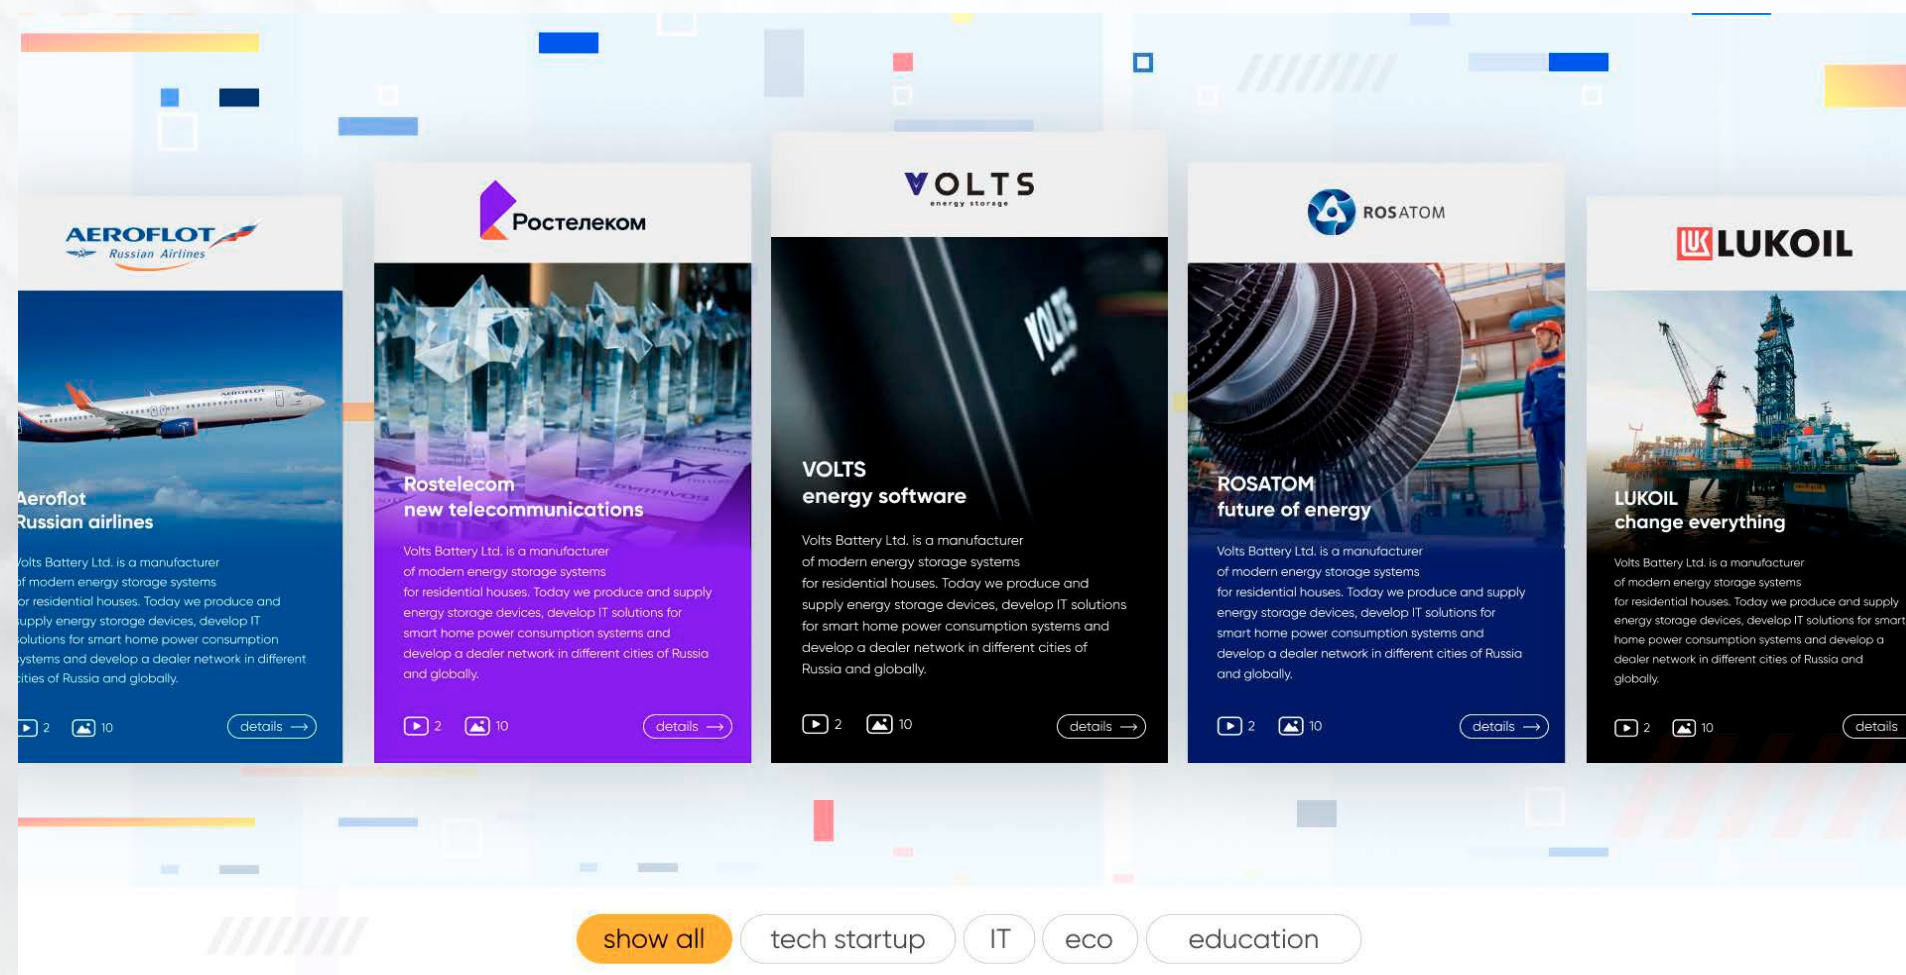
AEROFLOT
Russian Airlines

Aeroflot
Russian airlines

olts Battery Ltd. is a manufacturer f modern energy storage systems or residential houses. Today we produce and upply energy storage devices, develop IT olutions for smart home power consumption ystems and develop a dealer network in different ities of Russia and globally.

2 10 details

Ростелеком

Rostelecom
new telecommunications

Volts Battery Ltd. is a manufacturer of modern energy storage systems for residential houses. Today we produce and supply energy storage devices, develop IT solutions for smart home power consumption systems and develop a dealer network in different cities of Russia and globally.

2 10 details

VOLTS
energy storage

VOLTS
energy software

Volts Battery Ltd. is a manufacturer of modern energy storage systems for residential houses. Today we produce and supply energy storage devices, develop IT solutions for smart home power consumption systems and develop a dealer network in different cities of Russia and globally.

2 10 details

ROSATOM

ROSATOM
future of energy

Volts Battery Ltd. is a manufacturer of modern energy storage systems for residential houses. Today we produce and supply energy storage devices, develop IT solutions for smart home power consumption systems and develop a dealer network in different cities of Russia and globally.

2 10 details

LUKOIL

LUKOIL
change everything

Volts Battery Ltd. is a manufacturer of modern energy storage systems for residential houses. Today we produce and supply energy storage devices, develop IT solutions for smart home power consumption systems and develop a dealer network in different cities of Russia and globally.

2 10 details

show all tech startup IT eco education